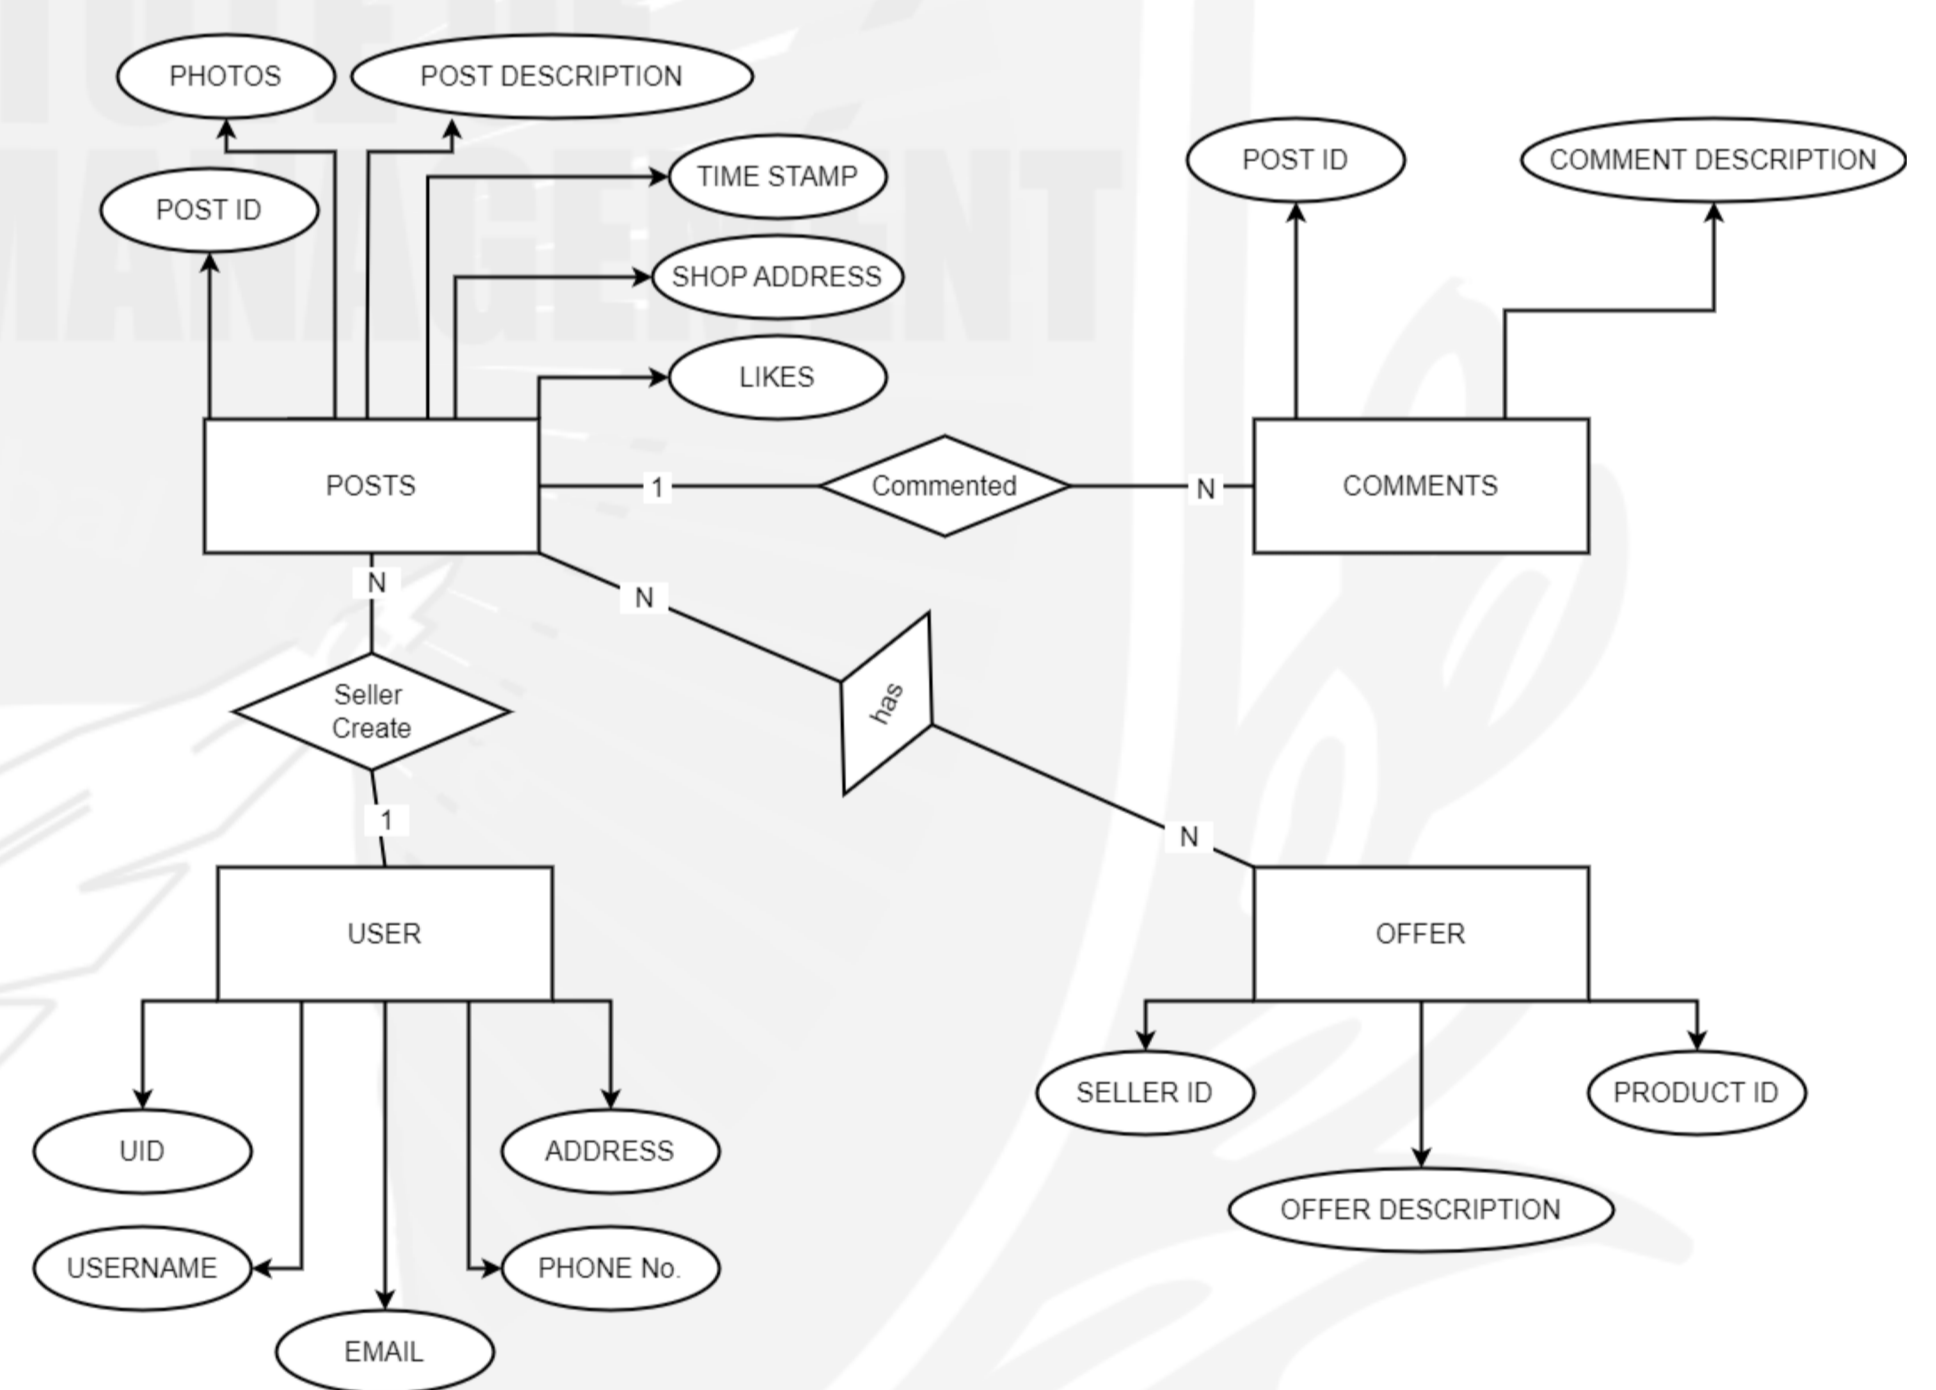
PHOTOS
POST DESCRIPTION
POST ID
TIME STAMP
SHOP ADDRESS
LIKES
POST ID
COMMENT DESCRIPTION
POSTS
1
Commented
N
COMMENTS
N
N
Seller Create
has
1
N
USER
OFFER
UID
USERNAME
EMAIL
ADDRESS
PHONE No.
SELLER ID
PRODUCT ID
OFFER DESCRIPTION